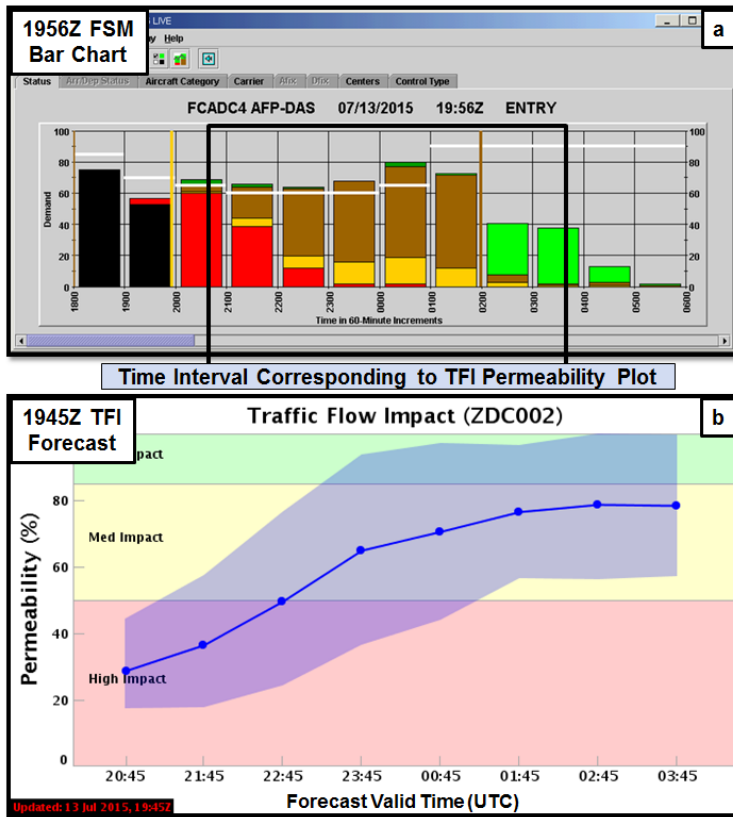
1956Z FSM Bar Chart

LIVE

y Help

a

Status | Arr/Dep Status | Aircraft Category | Carrier | Afoc | Dfoc | Centers | Control Type

FCADC4 AFP-DAS 07/13/2015 19:56Z ENTRY

100
80
60
40
20
0

Demand

1800 1900 2000 2100 2200 2300 0000 0100 0200 0300 0400 0500 0600

Time in 60-Minute Increments

100
80
60
40
20
0

Time Interval Corresponding to TFI Permeability Plot

1945Z TFI Forecast

Traffic Flow Impact (ZDC002)

b

Impact

Med Impact

High Impact

Permeability (%)

80
60
40
20
0

20:45 21:45 22:45 23:45 00:45 01:45 02:45 03:45

Forecast Valid Time (UTC)

Updated: 13 Jul 2015, 19:45Z